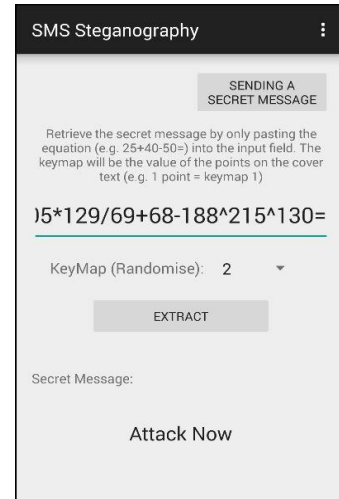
SMS Steganography

SENDING A SECRET MESSAGE

Retrieve the secret message by only pasting the equation (e.g. 25+40-50=) into the input field. The keymap will be the value of the points on the cover text (e.g. 1 point = keymap 1)

)5*129/69+68-188^215^130=

KeyMap (Randomise): 2

EXTRACT

Secret Message:

Attack Now